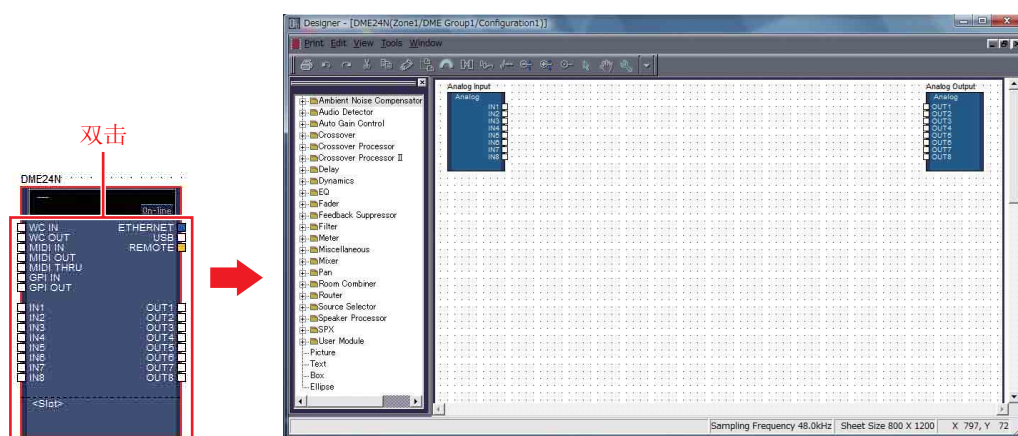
双击

DME24N

On-line

WC IN
WC OUT
MIDI IN
MIDI OUT
MIDI THRU
GPI IN
GPI OUT

ETHERNET
USB
REMOTE

IN1
IN2
IN3
IN4
IN5
IN6
IN7
IN8

OUT1
OUT2
OUT3
OUT4
OUT5
OUT6
OUT7
OUT8

<Slot>

Designer - [DME24N(Zone1/DME Group1/Configuration1)]

Print Edit View Tools Window

Ambient Noise Compensator
Audio Detector
Auto Gain Control
Crossover
Crossover Processor
Crossover Processor II
Delay
Dynamics
EQ
Fader
Feedback Suppressor
Filter
Meter
Miscellaneous
Mixer
Pan
Room Combiner
Router
Source Selector
Speaker Processor
SPX
User Module
Picture
Text
Box
Ellipse

Analog Input
Analog
IN1
IN2
IN3
IN4
IN5
IN6
IN7
IN8

Analog Output
Analog
OUT1
OUT2
OUT3
OUT4
OUT5
OUT6
OUT7
OUT8

Sampling Frequency 48.0kHz | Sheet Size 800 X 1200 | X 797, Y 72